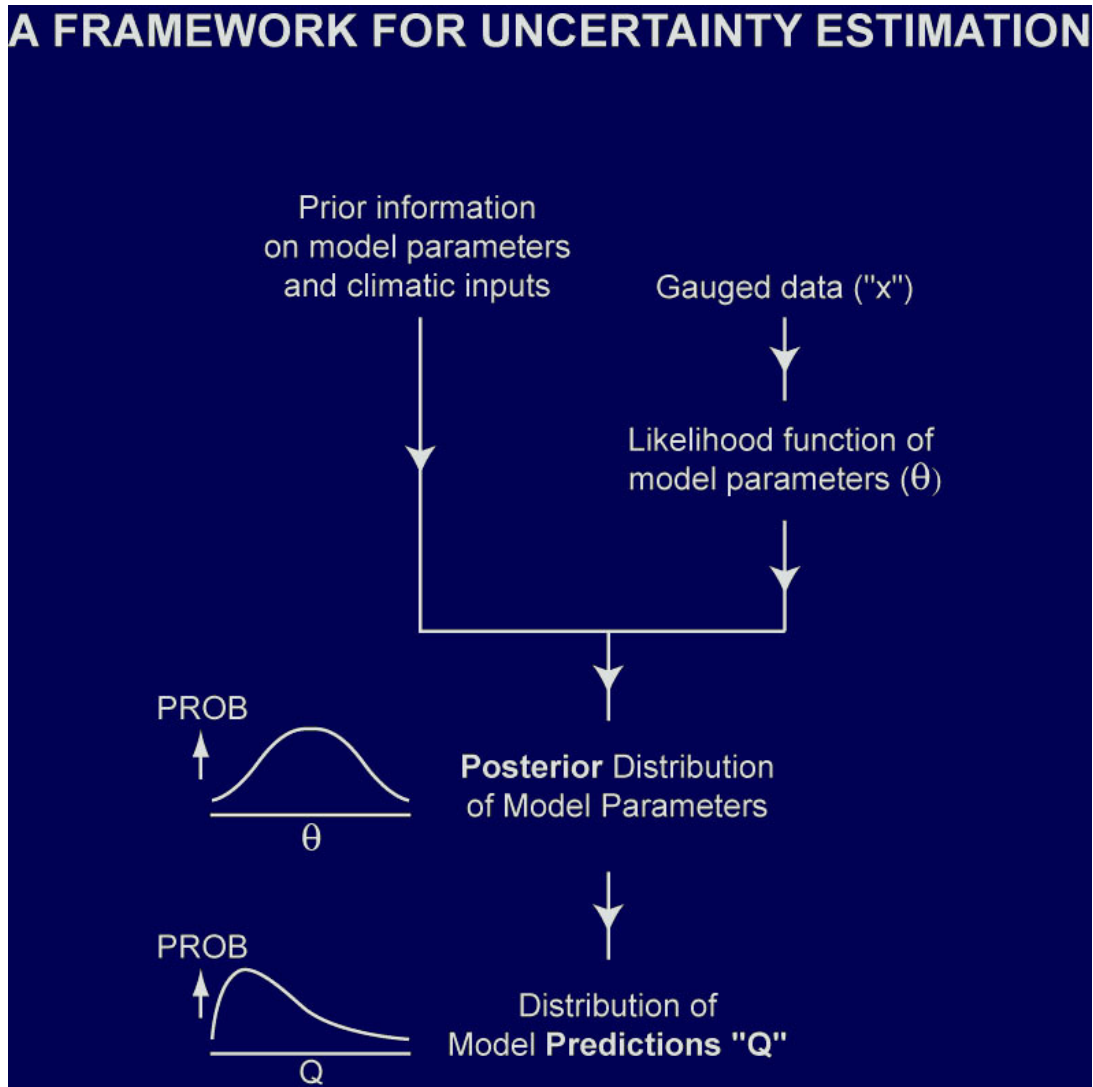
A FRAMEWORK FOR UNCERTAINTY ESTIMATION

Prior information on model parameters and climatic inputs

Gauged data ("x")

Likelihood function of model parameters ($\theta$)

PROB

$\theta$

Posterior Distribution of Model Parameters

PROB

Q

Distribution of Model Predictions "Q"